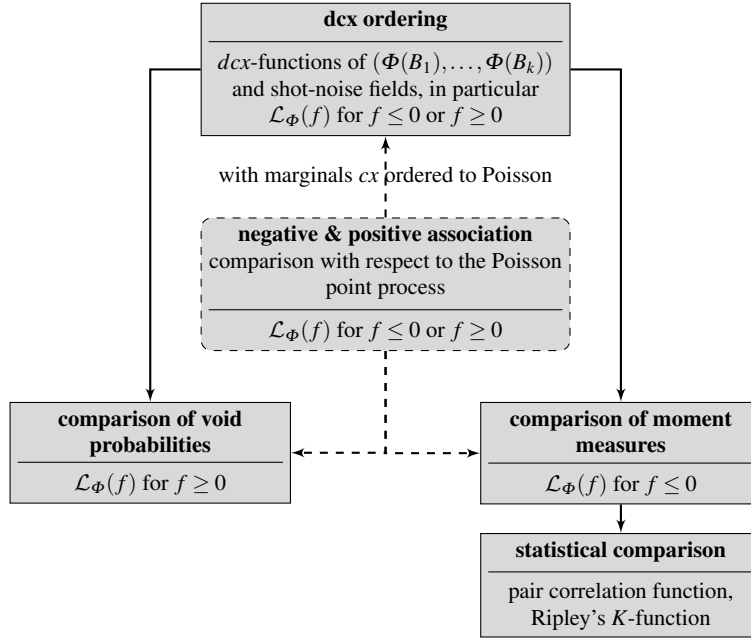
**dcx ordering**

$dcx$-functions of $(\Phi(B_1),\ldots,\Phi(B_k))$ and shot-noise fields, in particular $\mathcal{L}_\Phi(f)$ for $f \le 0$ or $f \ge 0$

with marginals $cx$ ordered to Poisson

**negative & positive association**
comparison with respect to the Poisson point process

$\mathcal{L}_\Phi(f)$ for $f \le 0$ or $f \ge 0$

**comparison of void probabilities**

$\mathcal{L}_\Phi(f)$ for $f \ge 0$

**comparison of moment measures**

$\mathcal{L}_\Phi(f)$ for $f \le 0$

**statistical comparison**

pair correlation function, Ripley's $K$-function